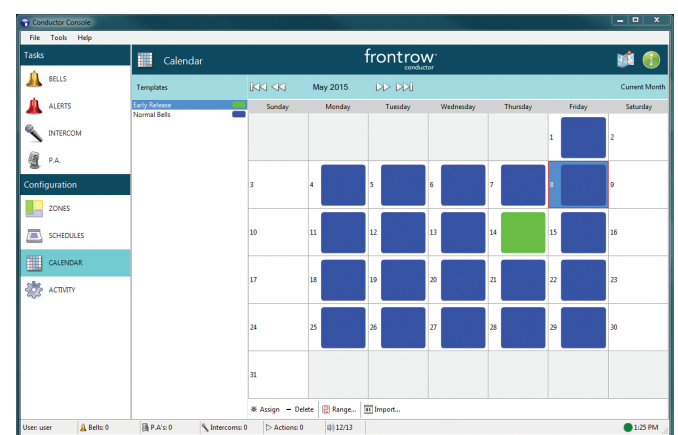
Conductor Console

File Tools Help

Tasks

BELLS

ALERTS

INTERCOM

P.A.

Configuration

ZONES

SCHEDULES

CALENDAR

ACTIVITY

Calendar

frontrow conductor

Templates

Early Release
Normal Bells

May 2015

Current Month

| Sunday | Monday | Tuesday | Wednesday | Thursday | Friday | Saturday |
|---|---|---|---|---|---|---|
| | | | | | 1 | 2 |
| 3 | 4 | 5 | 6 | 7 | 8 | 9 |
| 10 | 11 | 12 | 13 | 14 | 15 | 16 |
| 17 | 18 | 19 | 20 | 21 | 22 | 23 |
| 24 | 25 | 26 | 27 | 28 | 29 | 30 |
| 31 | | | | | | |

Assign − Delete Range... Import...

User: user Bells: 0 P.A's: 0 Intercoms: 0 Actions: 0 12/13 1:25 PM